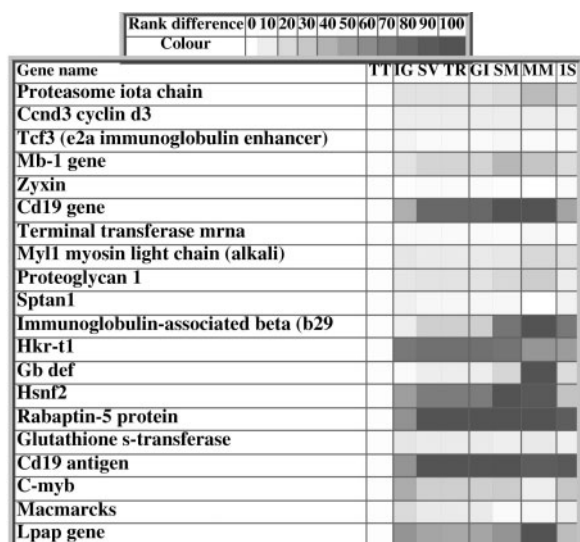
| Rank difference | 0 | 10 | 20 | 30 | 40 | 50 | 60 | 70 | 80 | 90 | 100 |
|---|---|---|---|---|---|---|---|---|---|---|---|
| Colour | | | | | | | | | | | |

| Gene name | TT | IG | SV | TR | GI | SM | MM | 1S |
|---|---|---|---|---|---|---|---|---|
| Proteasome iota chain | | | | | | | | |
| Ccnd3 cyclin d3 | | | | | | | | |
| Tcf3 (e2a immunoglobulin enhancer) | | | | | | | | |
| Mb-1 gene | | | | | | | | |
| Zyxin | | | | | | | | |
| Cd19 gene | | | | | | | | |
| Terminal transferase mrna | | | | | | | | |
| Myl1 myosin light chain (alkali) | | | | | | | | |
| Proteoglycan 1 | | | | | | | | |
| Sptan1 | | | | | | | | |
| Immunoglobulin-associated beta (b29 | | | | | | | | |
| Hkr-t1 | | | | | | | | |
| Gb def | | | | | | | | |
| Hsnf2 | | | | | | | | |
| Rabaptin-5 protein | | | | | | | | |
| Glutathione s-transferase | | | | | | | | |
| Cd19 antigen | | | | | | | | |
| C-myb | | | | | | | | |
| Macmarcks | | | | | | | | |
| Lpap gene | | | | | | | | |